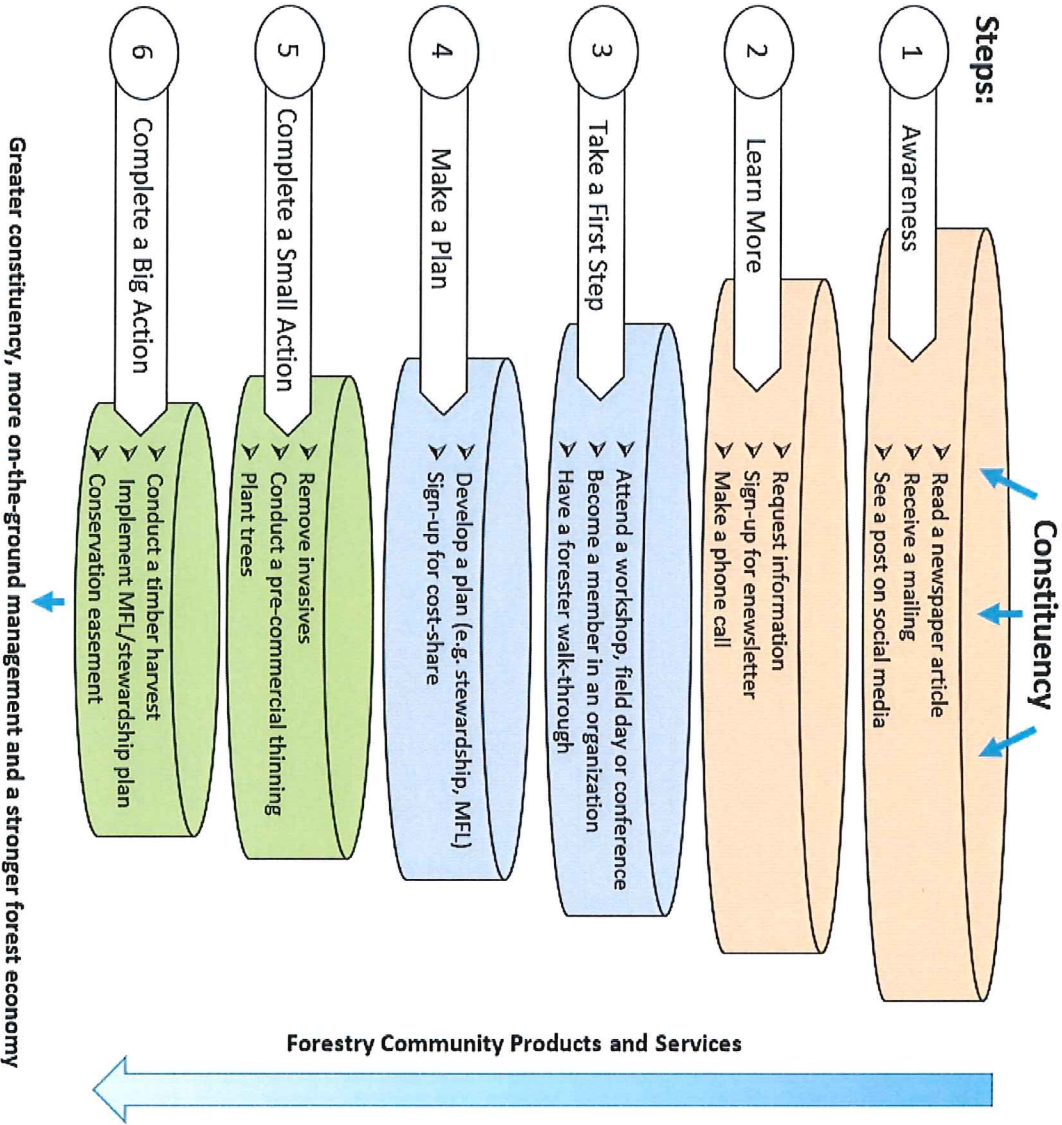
Steps:

Constituency

1 Awareness
➤ Read a newspaper article
➤ Receive a mailing
➤ See a post on social media

2 Learn More
➤ Request information
➤ Sign-up for enewsletter
➤ Make a phone call

3 Take a First Step
➤ Attend a workshop, field day or conference
➤ Become a member in an organization
➤ Have a forester walk-through

4 Make a Plan
➤ Develop a plan (e.g. stewardship, MFL)
➤ Sign-up for cost-share

5 Complete a Small Action
➤ Remove invasives
➤ Conduct a pre-commercial thinning
➤ Plant trees

6 Complete a Big Action
➤ Conduct a timber harvest
➤ Implement MFL/stewardship plan
➤ Conservation easement

Greater constituency, more on-the-ground management and a stronger forest economy

Forestry Community Products and Services